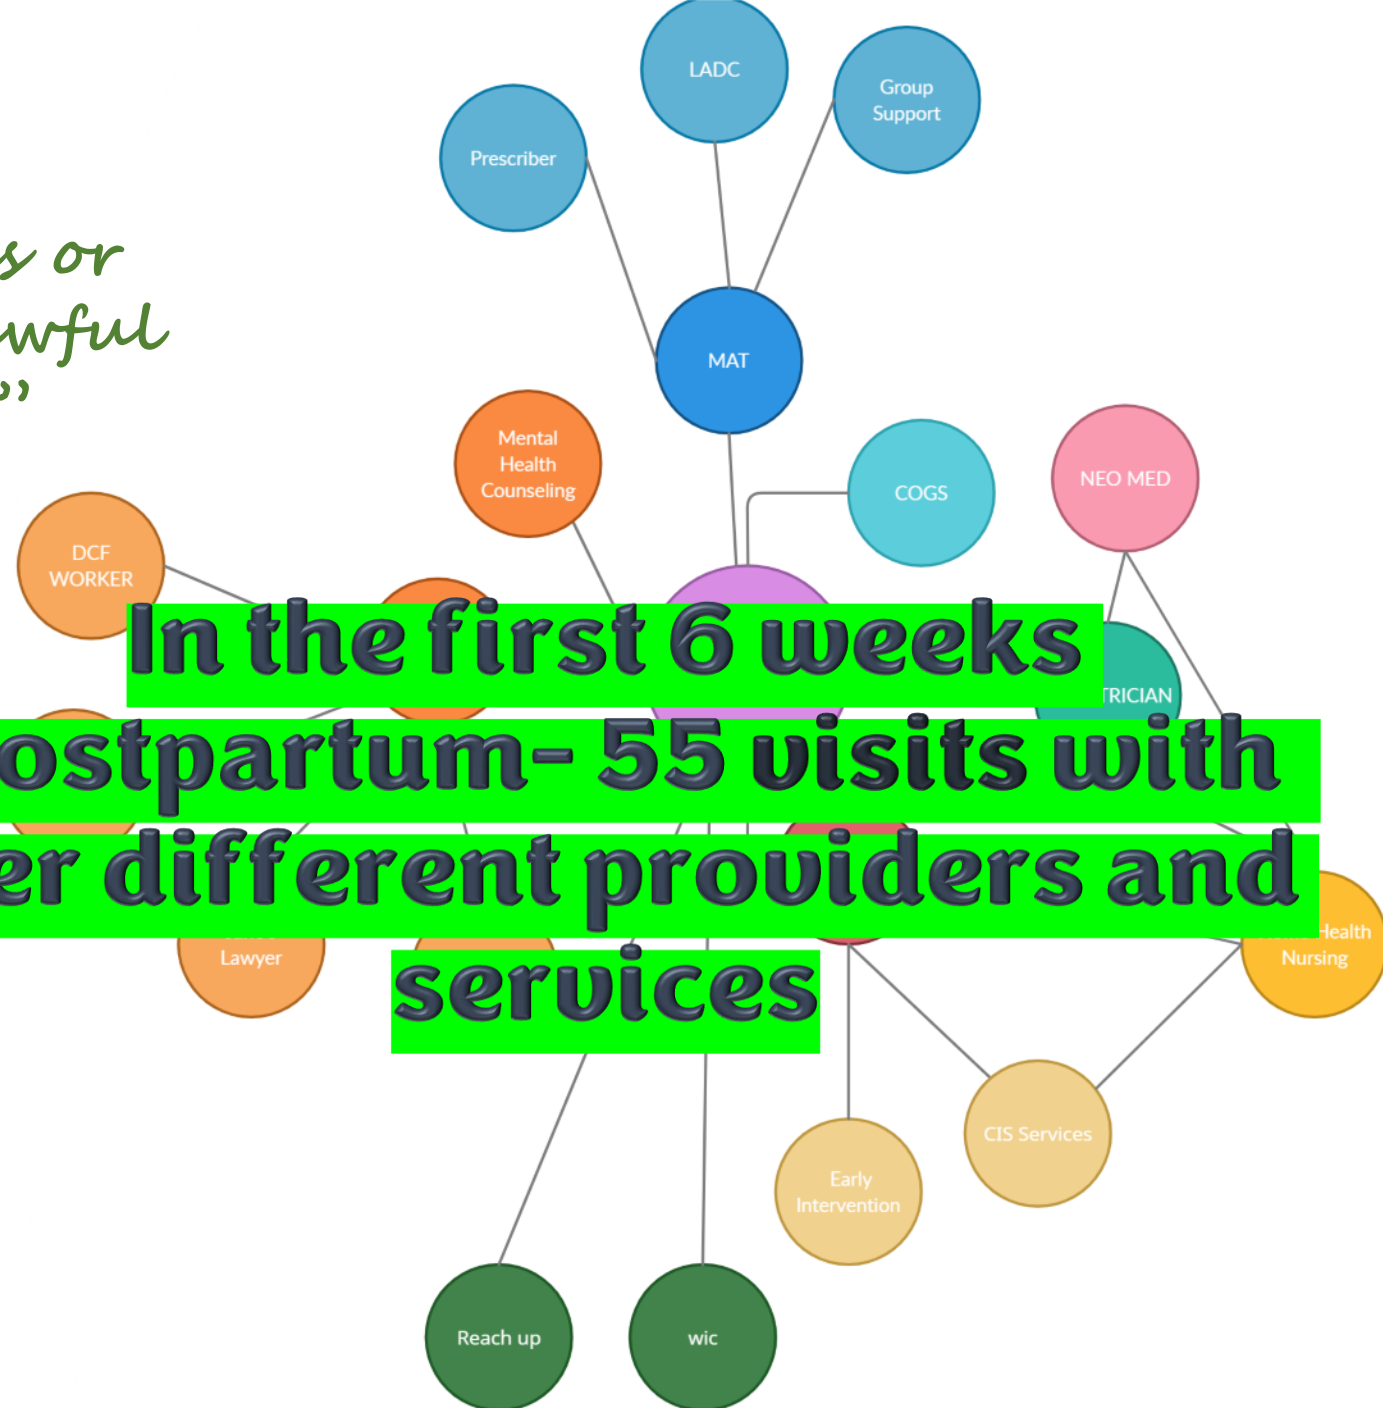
s or
wful
"

LADC

Group Support

Prescriber

MAT

Mental Health Counseling

COGS

NEO MED

DCF WORKER

In the first 6 weeks
ostpartum- 55 visits with
er different providers and
services

TRICIAN

Lawyer

Health Nursing

CIS Services

Early Intervention

Reach up

wic